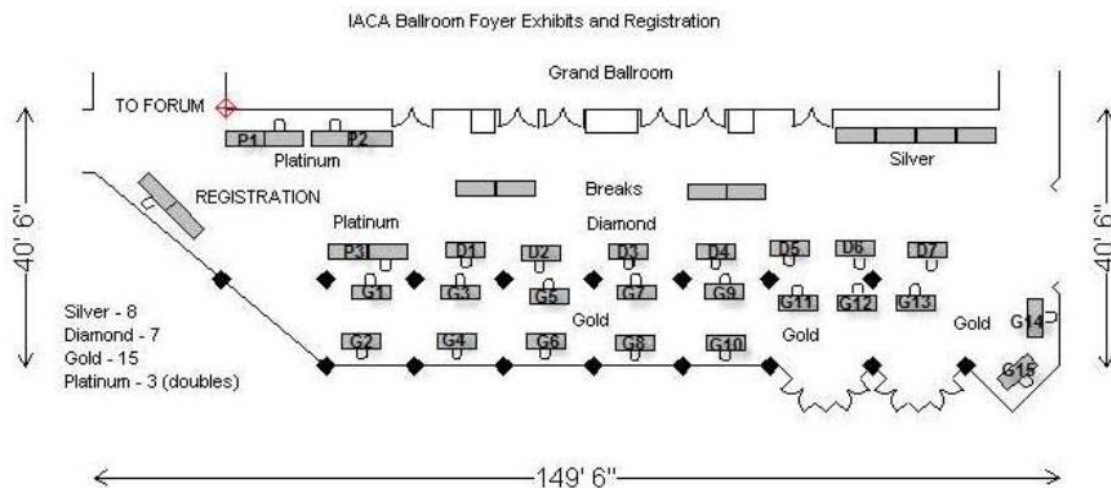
IACA Ballroom Foyer Exhibits and Registration

Grand Ballroom

TO FORUM

P1 P2

Platinum

Silver

REGISTRATION

Breaks

Platinum

Diamond

40' 6"

40' 6"

P3 D1 D2 D3 D4 D5 D6 D7

G1 G3 G5 G7 G9 G11 G12 G13

Gold

Gold

Gold

G14

Silver - 8
Diamond - 7
Gold - 15
Platinum - 3 (doubles)

G2 G4 G6 G8 G10

G15

149' 6"